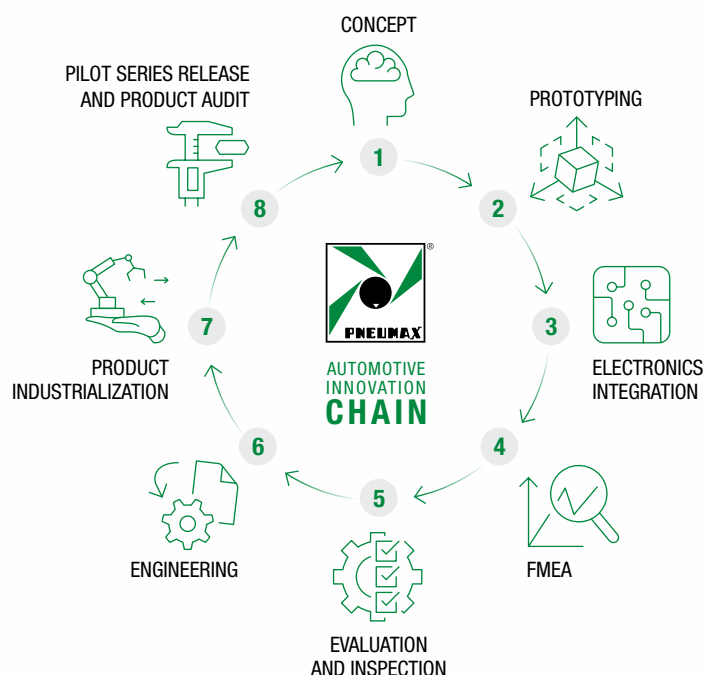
CONCEPT

1

PROTOTYPING

2

ELECTRONICS INTEGRATION

3

4

FMEA

5

EVALUATION AND INSPECTION

6

ENGINEERING

7

PRODUCT INDUSTRIALIZATION

8

PILOT SERIES RELEASE AND PRODUCT AUDIT

®

PNEUMAX

AUTOMOTIVE INNOVATION CHAIN